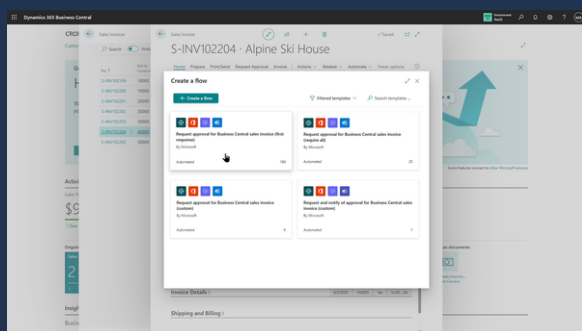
Dynamics 365 Business Central

CRO

Sales Invoices

Search

No. ↑

S-INV102204 · Alpine Ski House

Home Prepare Print/Send Request Approval Invoice Actions Related Automate Fewer options

Create a flow

+ Create a flow

Filtered templates

Search templates

Request approval for Business Central sales invoice (first response)

By Microsoft

Automated 166

Request approval for Business Central sales invoice (require all)

By Microsoft

Automated 25

Request approval for Business Central sales invoice (custom)

By Microsoft

Automated 6

Request and notify of approval for Business Central sales invoice (custom)

By Microsoft

Automated 1

Invoice Details

Shipping and Billing

Activ

$9

Insigh